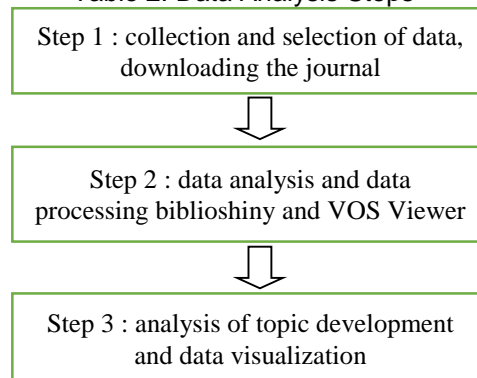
Table 2. Data Analysis Steps

Step 1 : collection and selection of data, downloading the journal

Step 2 : data analysis and data processing biblioshiny and VOS Viewer

Step 3 : analysis of topic development and data visualization